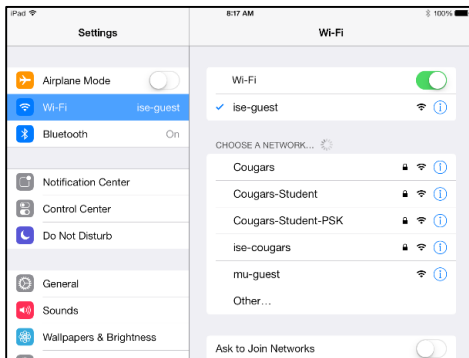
iPad

8:17 AM

100%

Settings

Wi-Fi

Airplane Mode

Wi-Fi ise-guest

Bluetooth On

Notification Center

Control Center

Do Not Disturb

General

Sounds

Wallpapers & Brightness

Wi-Fi

✓ ise-guest

CHOOSE A NETWORK...

Cougars

Cougars-Student

Cougars-Student-PSK

ise-cougars

mu-guest

Other...

Ask to Join Networks